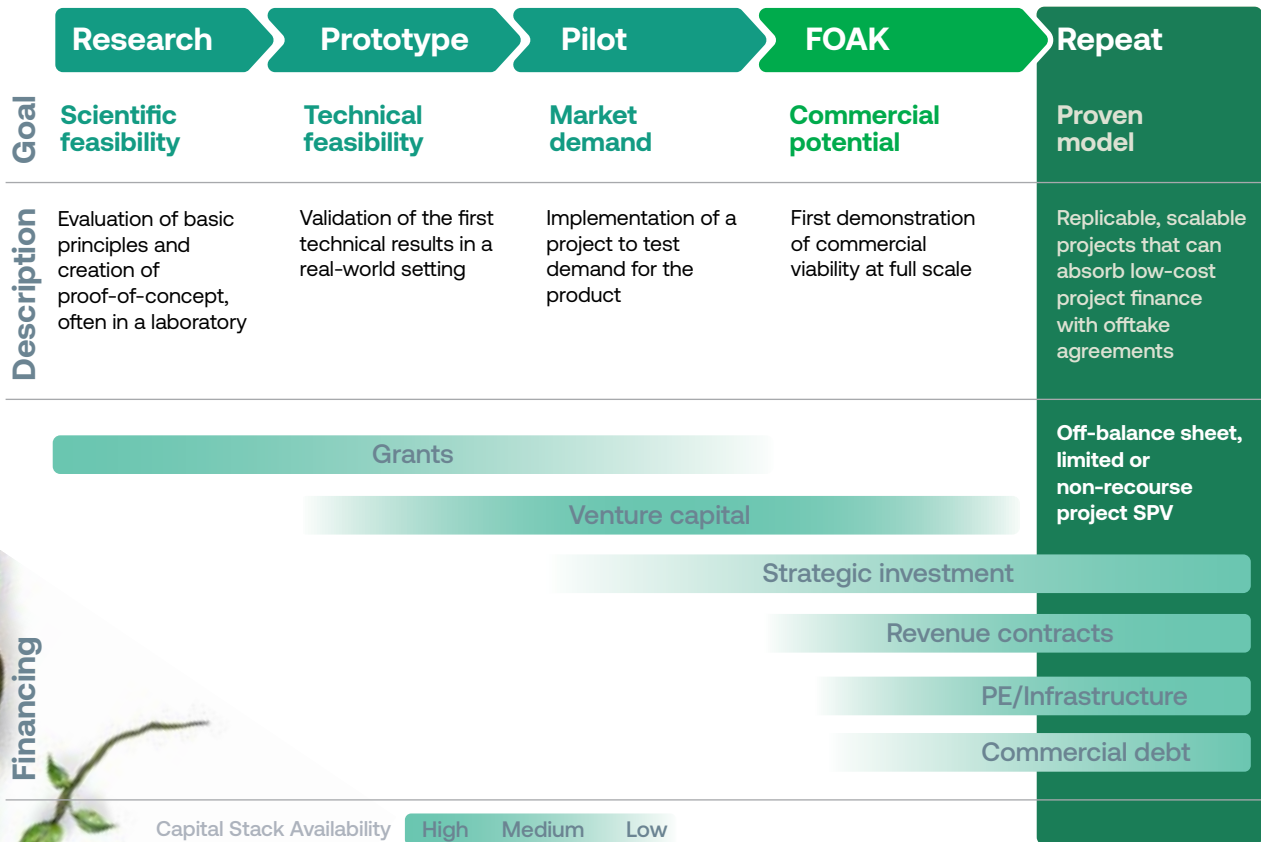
Research | Prototype | Pilot | FOAK | Repeat

| | Research | Prototype | Pilot | FOAK | Repeat |
|---|---|---|---|---|---|
| Goal | Scientific feasibility | Technical feasibility | Market demand | Commercial potential | Proven model |
| Description | Evaluation of basic principles and creation of proof-of-concept, often in a laboratory | Validation of the first technical results in a real-world setting | Implementation of a project to test demand for the product | First demonstration of commercial viability at full scale | Replicable, scalable projects that can absorb low-cost project finance with offtake agreements |

Financing

Grants

Venture capital

Off-balance sheet, limited or non-recourse project SPV

Strategic investment

Revenue contracts

PE/Infrastructure

Commercial debt

Capital Stack Availability High Medium Low